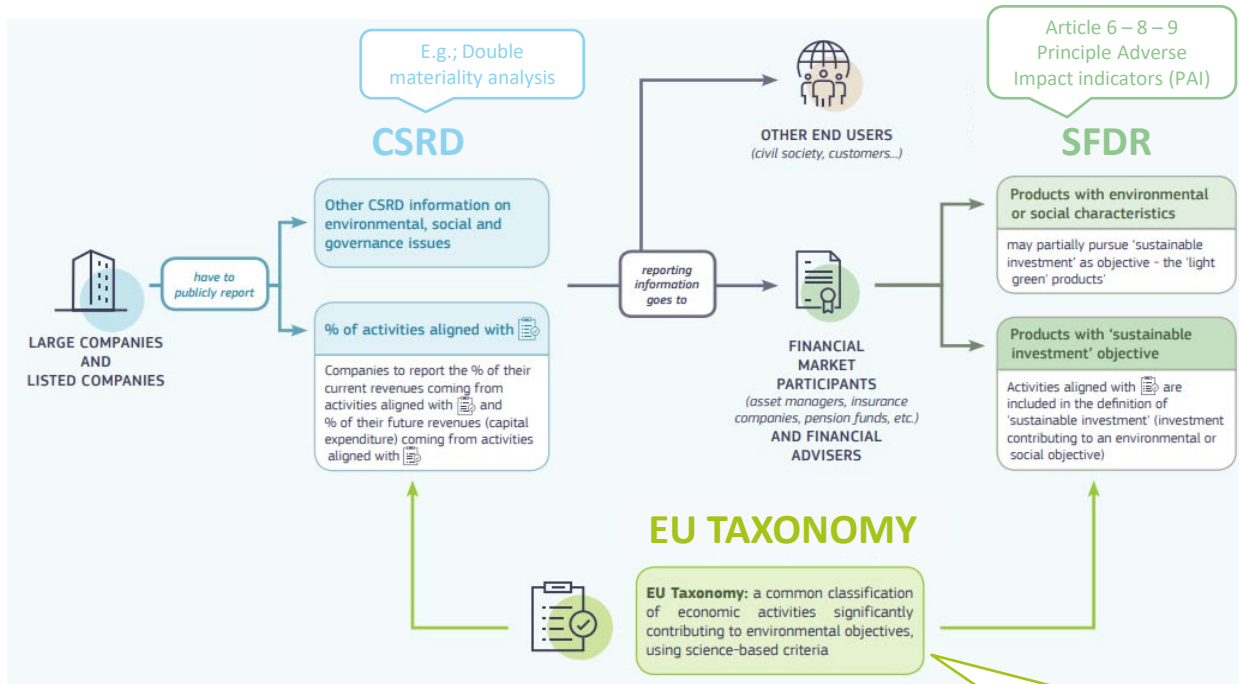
E.g.; Double materiality analysis

CSRD

LARGE COMPANIES AND LISTED COMPANIES

have to publicly report

Other CSRD information on environmental, social and governance issues

% of activities aligned with

Companies to report the % of their current revenues coming from activities aligned with and % of their future revenues (capital expenditure) coming from activities aligned with

reporting information goes to

OTHER END USERS
(civil society, customers...)

FINANCIAL MARKET PARTICIPANTS
(asset managers, insurance companies, pension funds, etc.)
AND FINANCIAL ADVISERS

Article 6 – 8 – 9
Principle Adverse Impact indicators (PAI)

SFDR

Products with environmental or social characteristics

may partially pursue 'sustainable investment' as objective - the 'light green' products'

Products with 'sustainable investment' objective

Activities aligned with are included in the definition of 'sustainable investment' (investment contributing to an environmental or social objective)

EU TAXONOMY

EU Taxonomy: a common classification of economic activities significantly contributing to environmental objectives, using science-based criteria